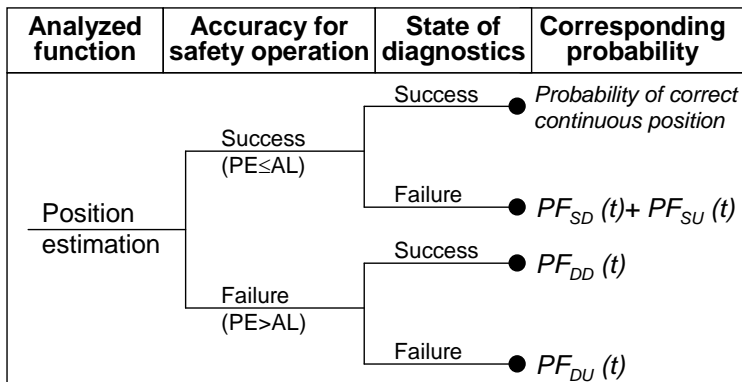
| Analyzed function | Accuracy for safety operation | State of diagnostics | Corresponding probability |
|---|---|---|---|

Position estimation

Success (PE≤AL)

Success — *Probability of correct continuous position*

Failure — $PF_{SD}(t) + PF_{SU}(t)$

Failure (PE>AL)

Success — $PF_{DD}(t)$

Failure — $PF_{DU}(t)$